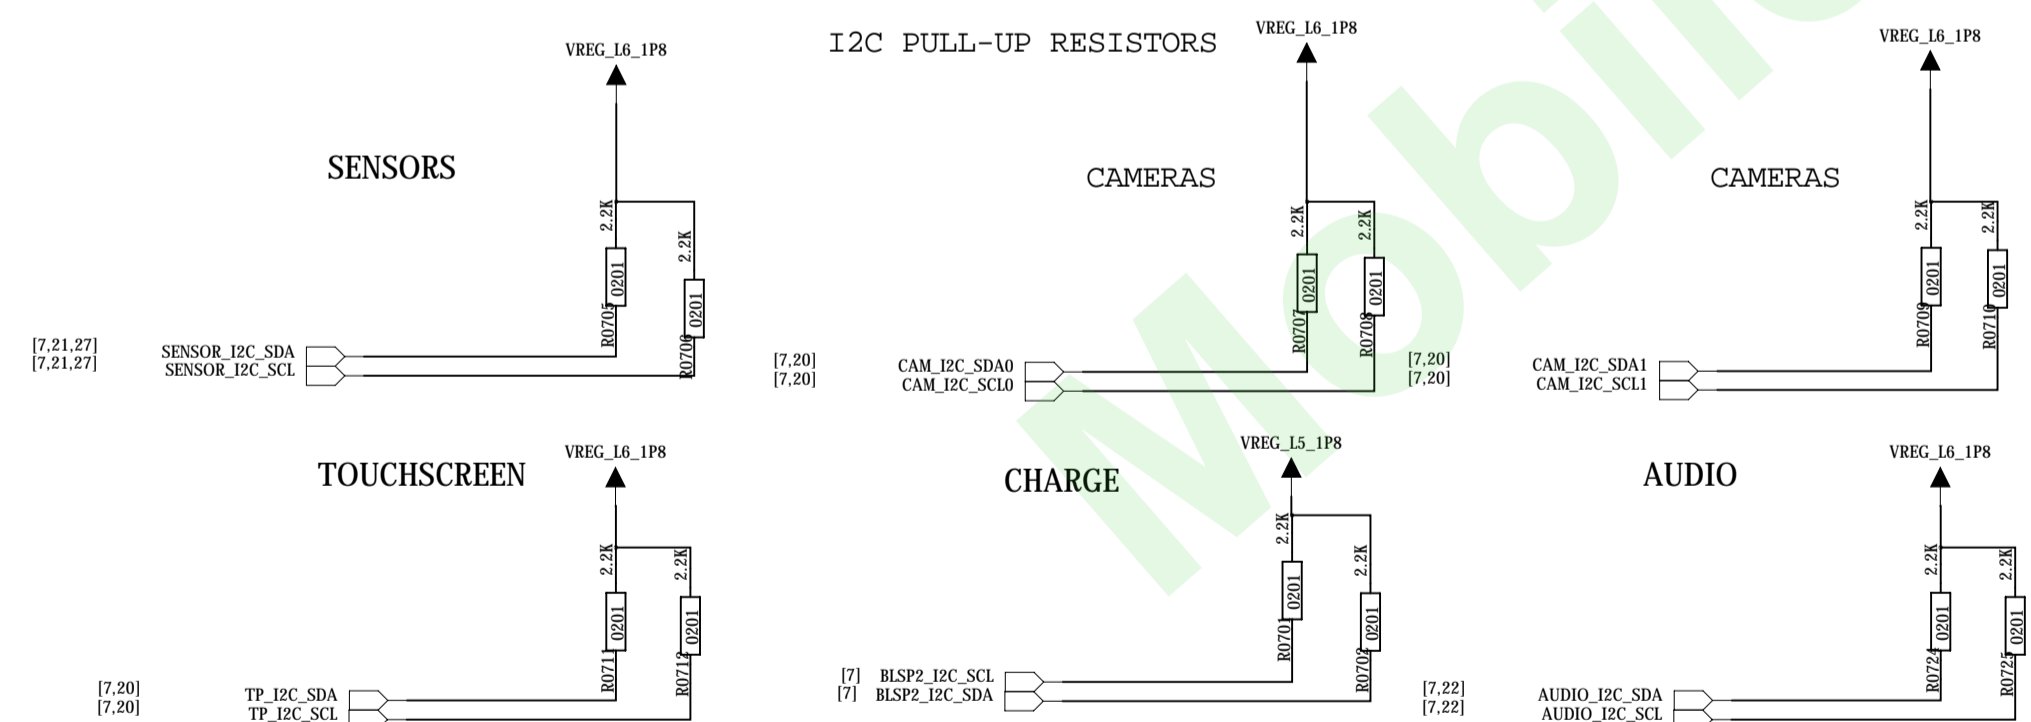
I2C PULL-UP RESISTORS

VREG_L6_1P8

SENSORS

2.2K
0201
R0705
2.2K
0201
R0706

[7,21,27] SENSOR_I2C_SDA
[7,21,27] SENSOR_I2C_SCL

VREG_L6_1P8

CAMERAS

2.2K
0201
R0707
2.2K
0201
R0708

[7,20] CAM_I2C_SDA0
[7,20] CAM_I2C_SCL0

[7,20]
[7,20]

VREG_L6_1P8

CAMERAS

2.2K
0201
R0709
2.2K
0201
R0710

CAM_I2C_SDA1
CAM_I2C_SCL1

VREG_L6_1P8

TOUCHSCREEN

2.2K
0201
R0711
2.2K
0201
R0712

[7,20] TP_I2C_SDA
[7,20] TP_I2C_SCL

VREG_L5_1P8

CHARGE

2.2K
0201
R0701
2.2K
0201
R0702

[7] BLSP2_I2C_SCL
[7] BLSP2_I2C_SDA

[7,22]
[7,22]

VREG_L6_1P8

AUDIO

2.2K
0201
R0724
2.2K
0201
R0725

AUDIO_I2C_SDA
AUDIO_I2C_SCL

Mobile